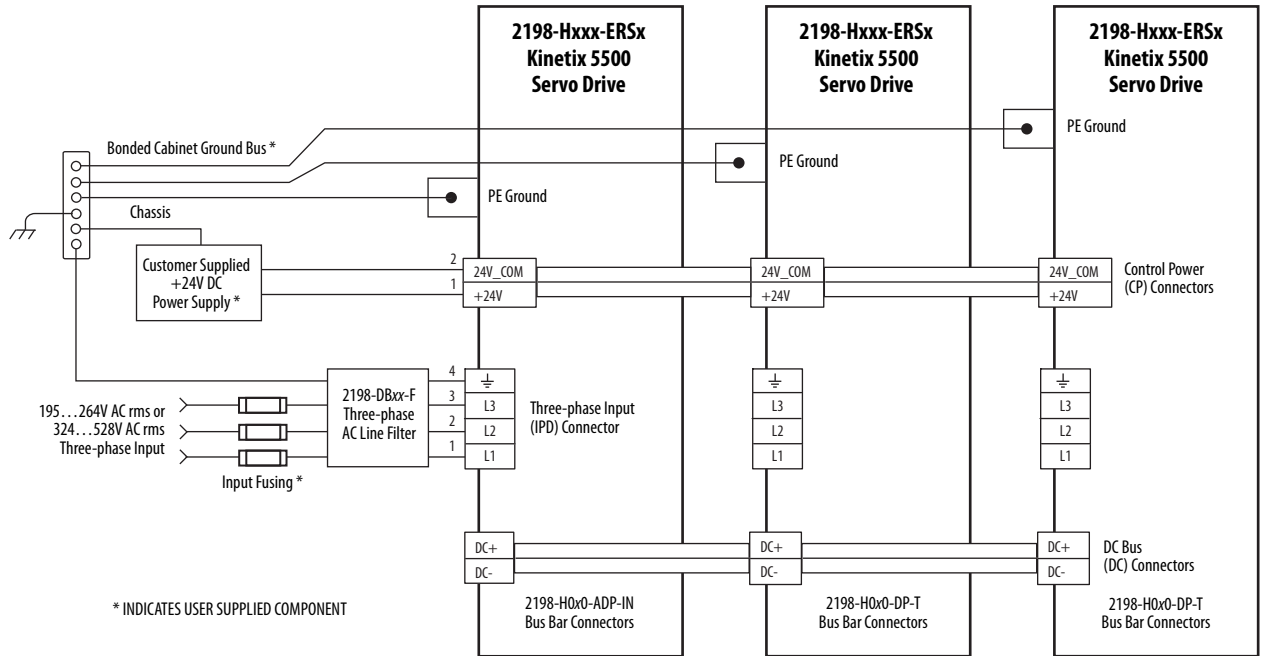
2198-Hxxx-ERSx
Kinetix 5500
Servo Drive

2198-Hxxx-ERSx
Kinetix 5500
Servo Drive

2198-Hxxx-ERSx
Kinetix 5500
Servo Drive

Bonded Cabinet Ground Bus *

PE Ground

PE Ground

PE Ground

Chassis

Customer Supplied
+24V DC
Power Supply *

2
1

24V_COM
+24V

24V_COM
+24V

24V_COM
+24V

Control Power
(CP) Connectors

195…264V AC rms or
324…528V AC rms
Three-phase Input

Input Fusing *

2198-DBxx-F
Three-phase
AC Line Filter

4
3
2
1

L3
L2
L1

Three-phase Input
(IPD) Connector

L3
L2
L1

L3
L2
L1

DC+
DC-

DC+
DC-

DC+
DC-

DC Bus
(DC) Connectors

* INDICATES USER SUPPLIED COMPONENT

2198-H0x0-ADP-IN
Bus Bar Connectors

2198-H0x0-DP-T
Bus Bar Connectors

2198-H0x0-DP-T
Bus Bar Connectors